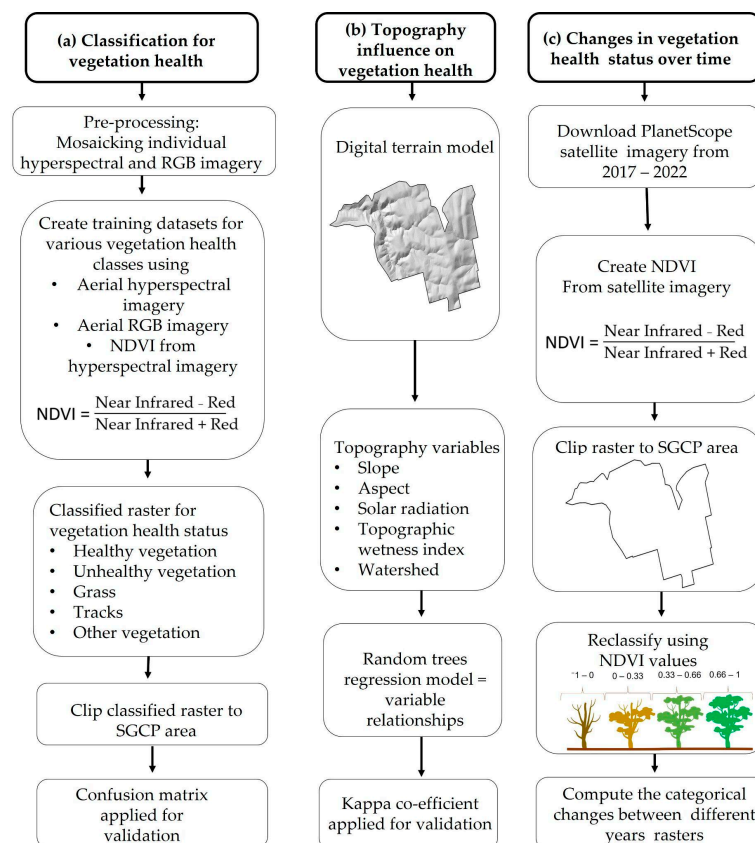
(a) Classification for vegetation health

Pre-processing: Mosaicking individual hyperspectral and RGB imagery

Create training datasets for various vegetation health classes using
- Aerial hyperspectral imagery
- Aerial RGB imagery
- NDVI from hyperspectral imagery

NDVI = $\frac{\text{Near Infrared - Red}}{\text{Near Infrared + Red}}$

Classified raster for vegetation health status
- Healthy vegetation
- Unhealthy vegetation
- Grass
- Tracks
- Other vegetation

Clip classified raster to SGCP area

Confusion matrix applied for validation

(b) Topography influence on vegetation health

Digital terrain model

Topography variables
- Slope
- Aspect
- Solar radiation
- Topographic wetness index
- Watershed

Random trees regression model = variable relationships

Kappa co-efficient applied for validation

(c) Changes in vegetation health status over time

Download PlanetScope satellite imagery from 2017 – 2022

Create NDVI From satellite imagery

NDVI = $\frac{\text{Near Infrared - Red}}{\text{Near Infrared + Red}}$

Clip raster to SGCP area

Reclassify using NDVI values

-1 – 0 | 0 – 0.33 | 0.33 – 0.66 | 0.66 – 1

Compute the categorical changes between different years rasters